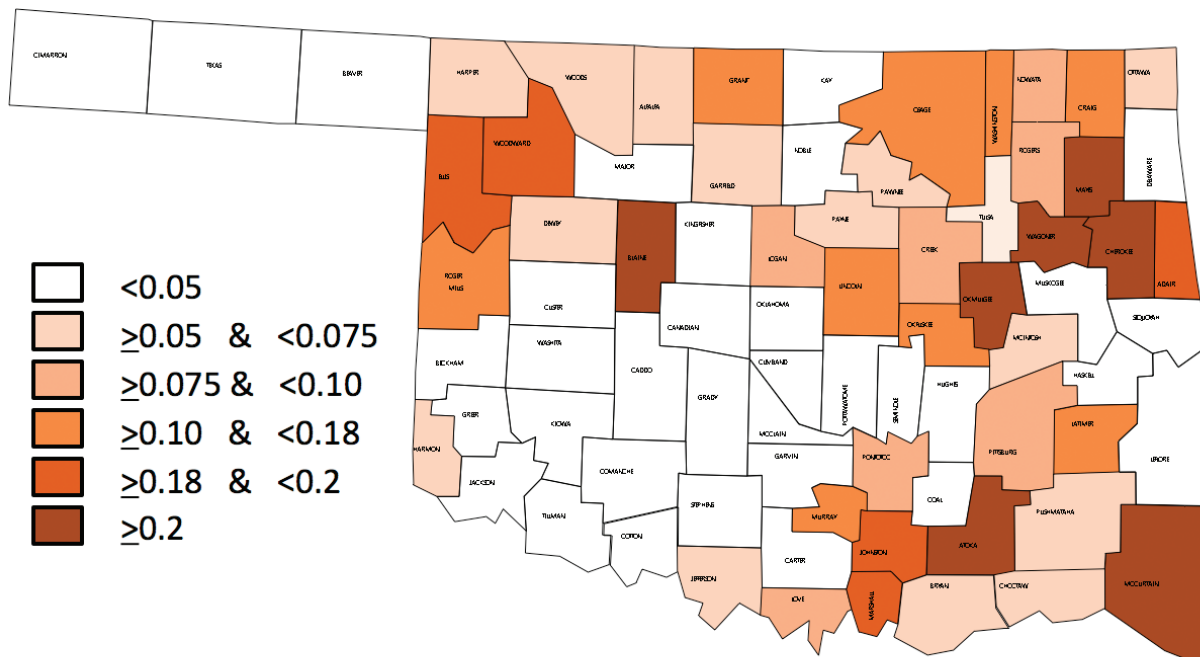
CIMARRON
TEXAS
BEAVER
HARPER
WOODS
ALFALFA
GRANT
KAY
OSAGE
WASHINGTON
NOWATA
CRAIG
OTTAWA
ELLIS
WOODWARD
MAJOR
GARFIELD
NOBLE
PAWNEE
ROGERS
MAYES
DELAWARE
DEWEY
BLAINE
KINGFISHER
LOGAN
PAYNE
TULSA
CREEK
WAGONER
CHEROKEE
ADAIR
ROGER MILLS
CUSTER
LINCOLN
OKMULGEE
MUSKOGEE
CANADIAN
OKLAHOMA
OKFUSKEE
MCINTOSH
SEQUOYAH
BECKHAM
WASHITA
CADDO
CLEVELAND
POTTAWATOMIE
SEMINOLE
HUGHES
HASKELL
GREER
KIOWA
GRADY
MCCLAIN
LATIMER
HARMON
PITTSBURG
LEFLORE
JACKSON
COMANCHE
GARVIN
PONTOTOC
TILLMAN
STEPHENS
MURRAY
COAL
PUSHMATAHA
COTTON
CARTER
JOHNSTON
ATOKA
JEFFERSON
LOVE
MARSHALL
BRYAN
CHOCTAW
MCCURTAIN

<0.05
>0.05 & <0.075
>0.075 & <0.10
>0.10 & <0.18
>0.18 & <0.2
>0.2